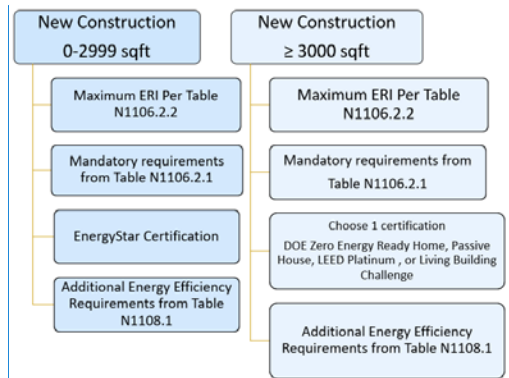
New Construction
0-2999 sqft

Maximum ERI Per Table N1106.2.2

Mandatory requirements from Table N1106.2.1

EnergyStar Certification

Additional Energy Efficiency Requirements from Table N1108.1

New Construction
≥ 3000 sqft

Maximum ERI Per Table N1106.2.2

Mandatory requirements from Table N1106.2.1

Choose 1 certification
DOE Zero Energy Ready Home, Passive House, LEED Platinum , or Living Building Challenge

Additional Energy Efficiency Requirements from Table N1108.1